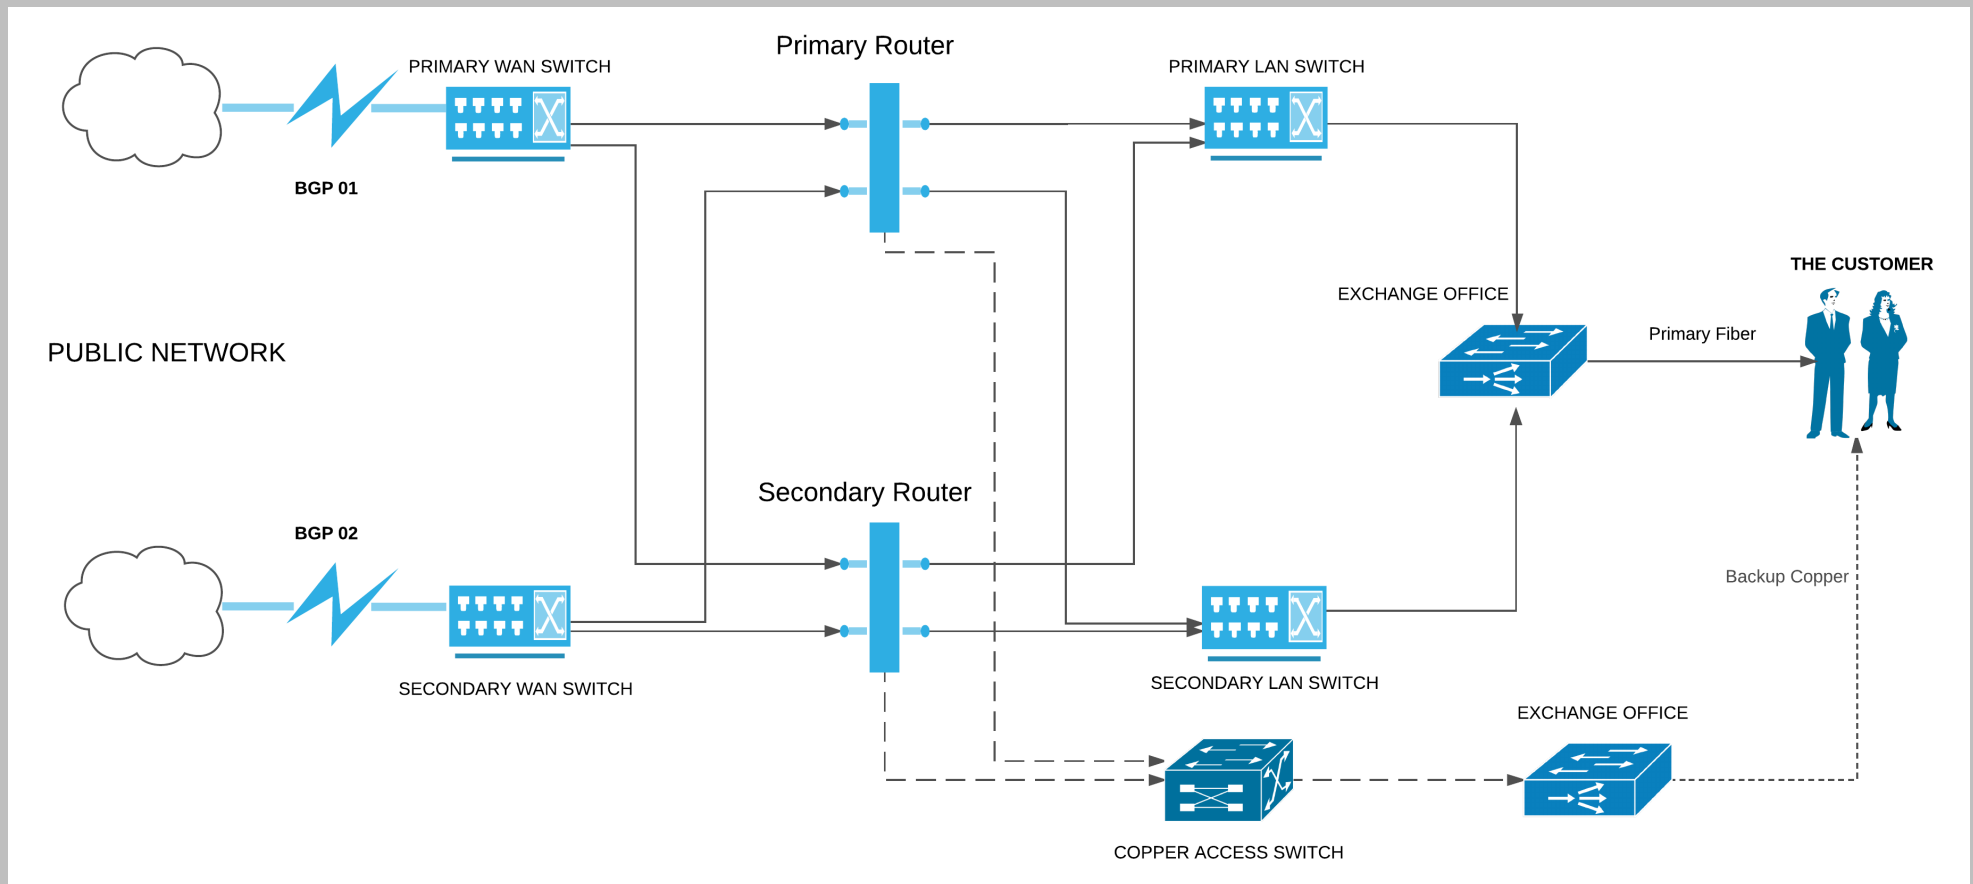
PRIMARY WAN SWITCH

Primary Router

PRIMARY LAN SWITCH

BGP 01

THE CUSTOMER

EXCHANGE OFFICE

Primary Fiber

PUBLIC NETWORK

Secondary Router

BGP 02

Backup Copper

SECONDARY WAN SWITCH

SECONDARY LAN SWITCH

EXCHANGE OFFICE

COPPER ACCESS SWITCH